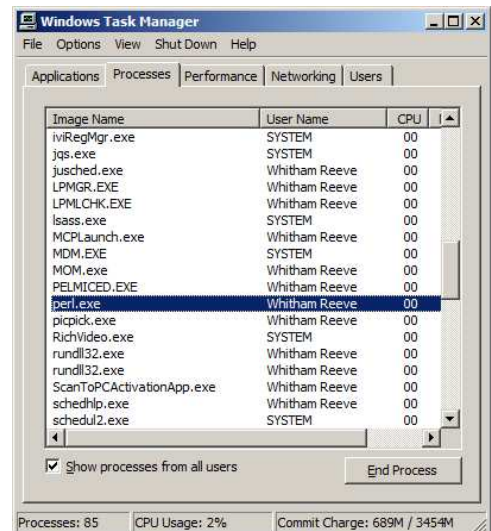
Windows Task Manager

File Options View Shut Down Help

Applications Processes Performance Networking Users

| Image Name | User Name | CPU |
|---|---|---|
| iviRegMgr.exe | SYSTEM | 00 |
| jqs.exe | SYSTEM | 00 |
| jusched.exe | Whitham Reeve | 00 |
| LPMGR.EXE | Whitham Reeve | 00 |
| LPMLCHK.EXE | Whitham Reeve | 00 |
| lsass.exe | SYSTEM | 00 |
| MCPLaunch.exe | Whitham Reeve | 00 |
| MDM.EXE | SYSTEM | 00 |
| MOM.exe | Whitham Reeve | 00 |
| PELMICED.EXE | Whitham Reeve | 00 |
| perl.exe | Whitham Reeve | 00 |
| picpick.exe | Whitham Reeve | 00 |
| RichVideo.exe | SYSTEM | 00 |
| rundll32.exe | Whitham Reeve | 00 |
| rundll32.exe | Whitham Reeve | 00 |
| ScanToPCActivationApp.exe | Whitham Reeve | 00 |
| schedhlp.exe | Whitham Reeve | 00 |
| schedul2.exe | SYSTEM | 00 |

Show processes from all users

End Process

Processes: 85 CPU Usage: 2% Commit Charge: 689M / 3454M